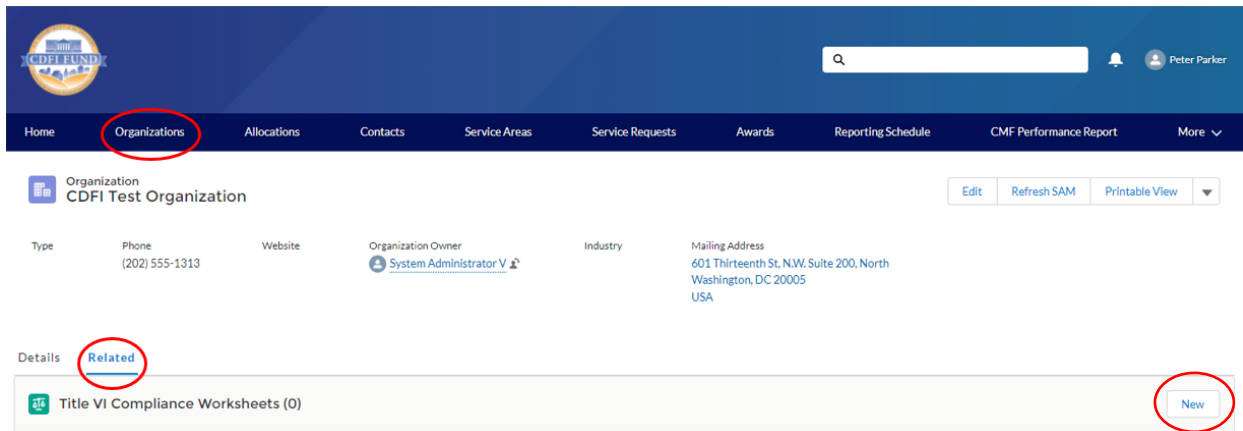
CDFI FUND

Peter Parker

Home
Organizations
Allocations
Contacts
Service Areas
Service Requests
Awards
Reporting Schedule
CMF Performance Report
More

Organization
CDFI Test Organization

Edit
Refresh SAM
Printable View

Type
Phone
(202) 555-1313
Website
Organization Owner
System Administrator V
Industry
Mailing Address
601 Thirteenth St, N.W. Suite 200, North
Washington, DC 20005
USA

Details
Related

Title VI Compliance Worksheets (0)
New